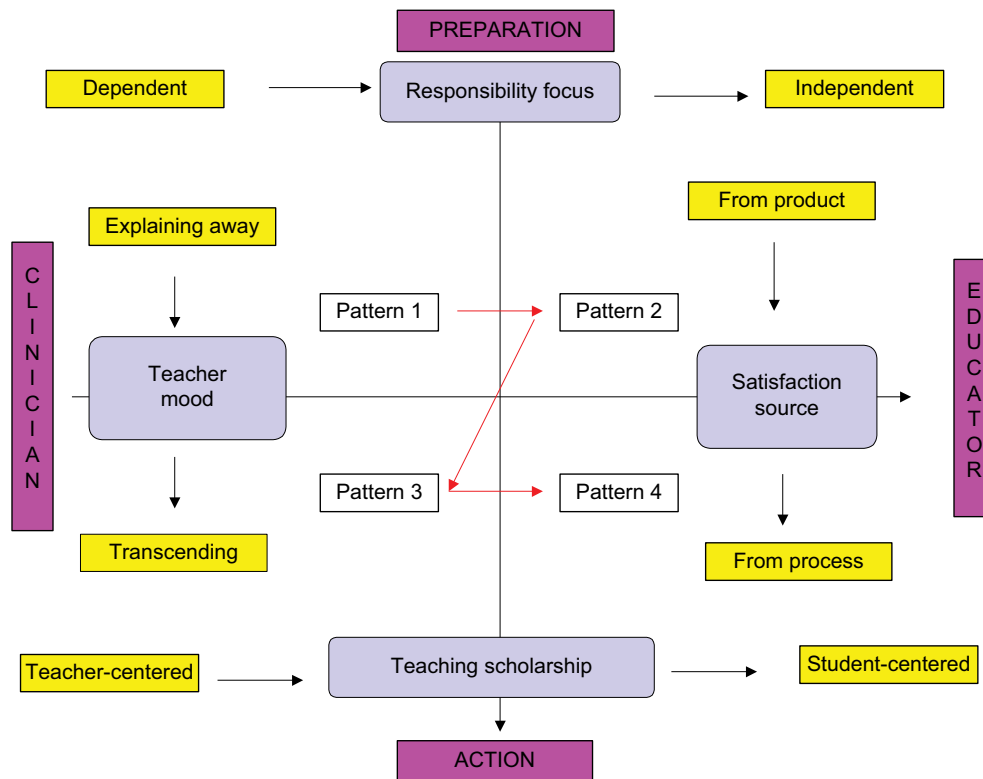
PREPARATION

Dependent

Responsibility focus

Independent

From product

Explaining away

CLINICIAN

Pattern 1

Pattern 2

EDUCATOR

Teacher mood

Satisfaction source

Pattern 3

Pattern 4

Transcending

From process

Teacher-centered

Teaching scholarship

Student-centered

ACTION